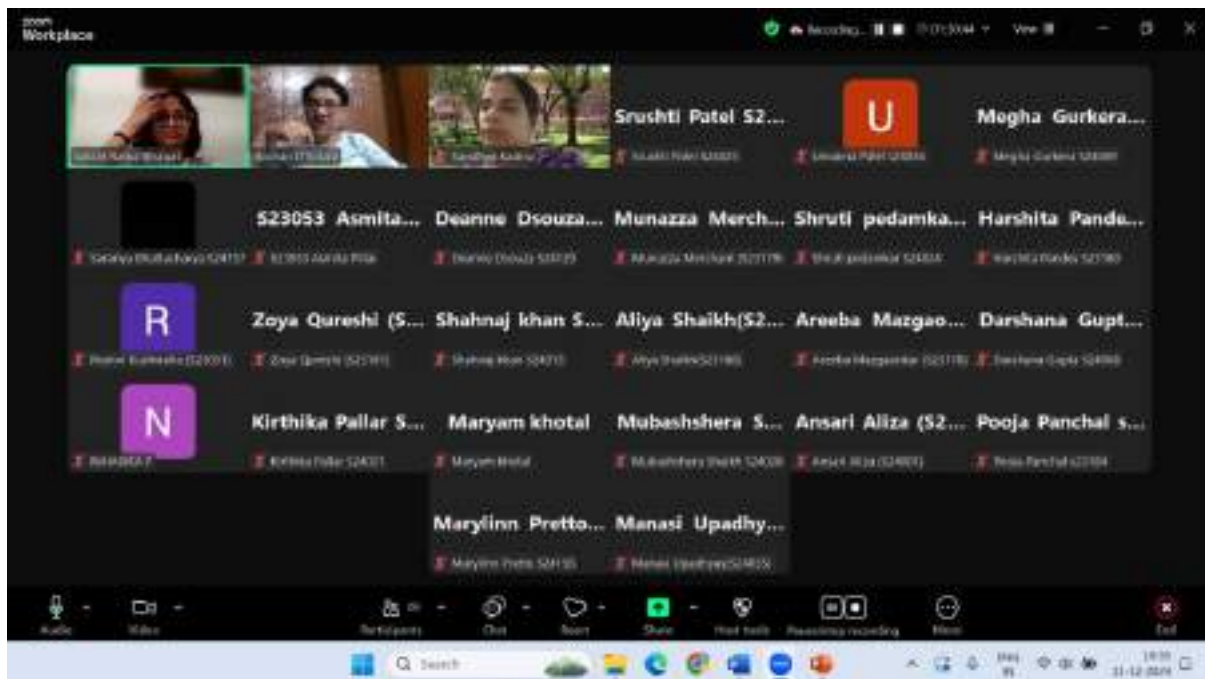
zoom Workplace

Recording... 01:30:44 View

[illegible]

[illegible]

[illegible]

Srushti Patel S2...

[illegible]

U

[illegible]

Megha Gurkera...

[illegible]

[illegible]

S23053 Asmita...

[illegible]

Deanne Dsouza...

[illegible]

Munazza Merch...

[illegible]

Shruti pedamka...

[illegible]

Harshita Pande...

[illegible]

R

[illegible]

Zoya Qureshi (S...

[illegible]

Shahnaj khan S...

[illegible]

Aliya Shaikh(S2...

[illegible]

Areeba Mazgao...

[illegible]

Darshana Gupt...

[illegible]

N

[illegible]

Kirthika Pallar S...

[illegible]

Maryam khotal

Maryam khotal

Mubashshera S...

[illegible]

Ansari Aliza (S2...

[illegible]

Pooja Panchal s...

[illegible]

Marylinn Pretto...

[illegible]

Manasi Upadhy...

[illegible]

Audio Video Participants Chat React Share Host tools Pause/stop recording More End

Search

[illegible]